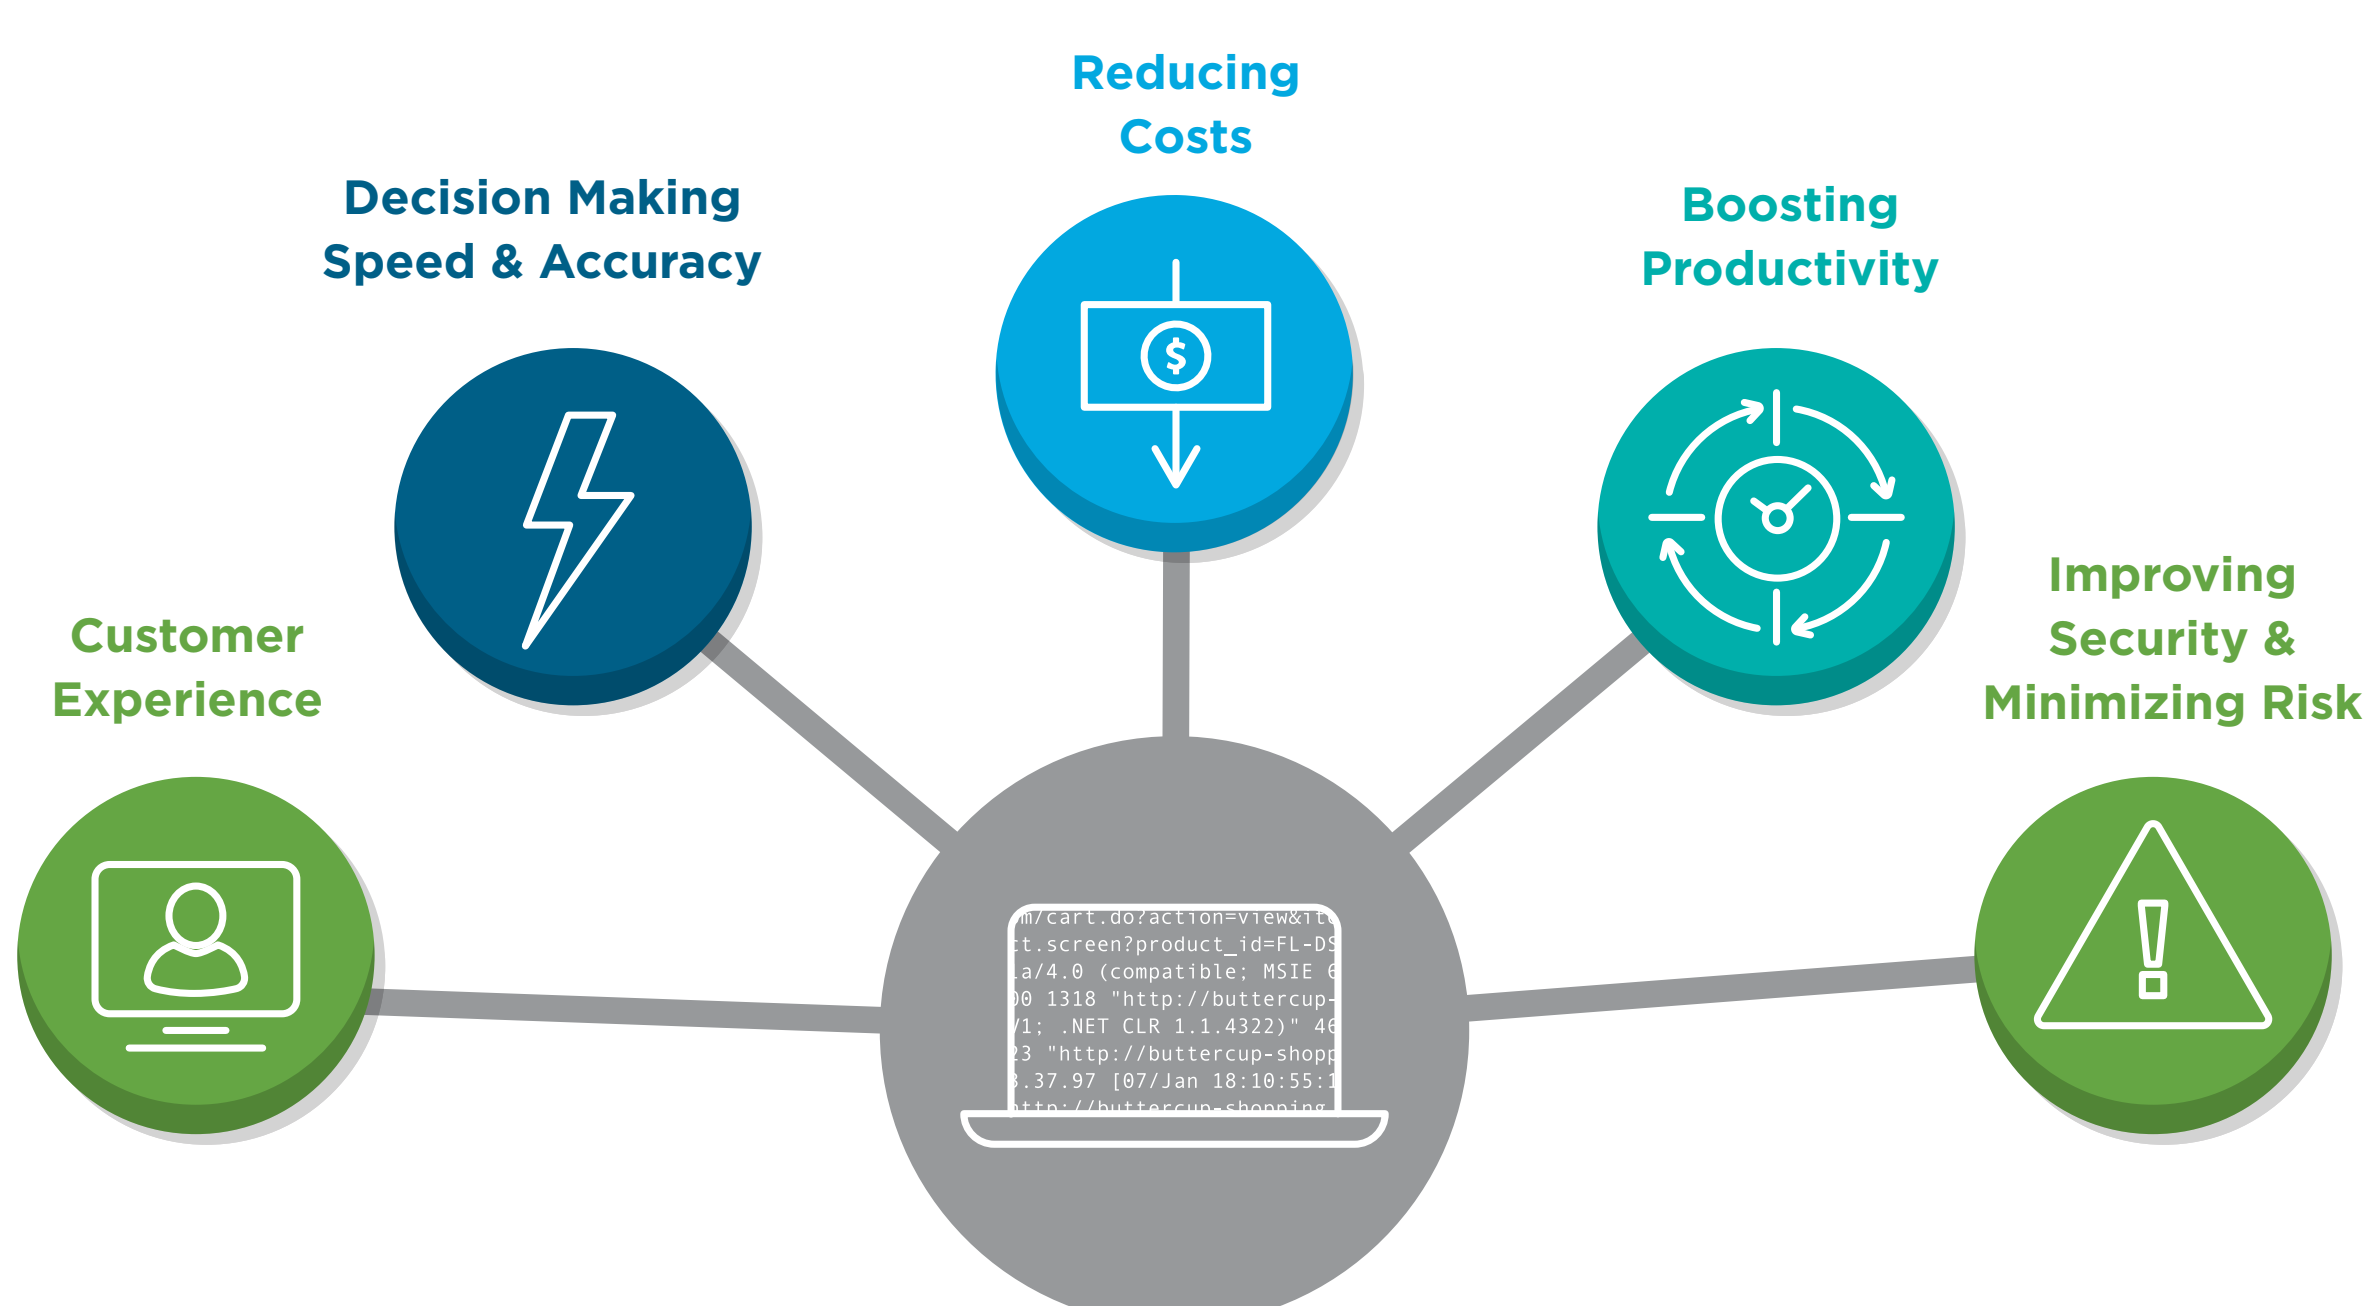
Reducing Costs

Decision Making Speed & Accuracy

Boosting Productivity

Customer Experience

Improving Security & Minimizing Risk

m/cart.do?action=view&it
t.screen?product_id=FL-DS
a/4.0 (compatible; MSIE 6
00 1318 "http://buttercup-
/1; .NET CLR 1.1.4322)" 46
23 "http://buttercup-shopp
.37.97 [07/Jan 18:10:55:1
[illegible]